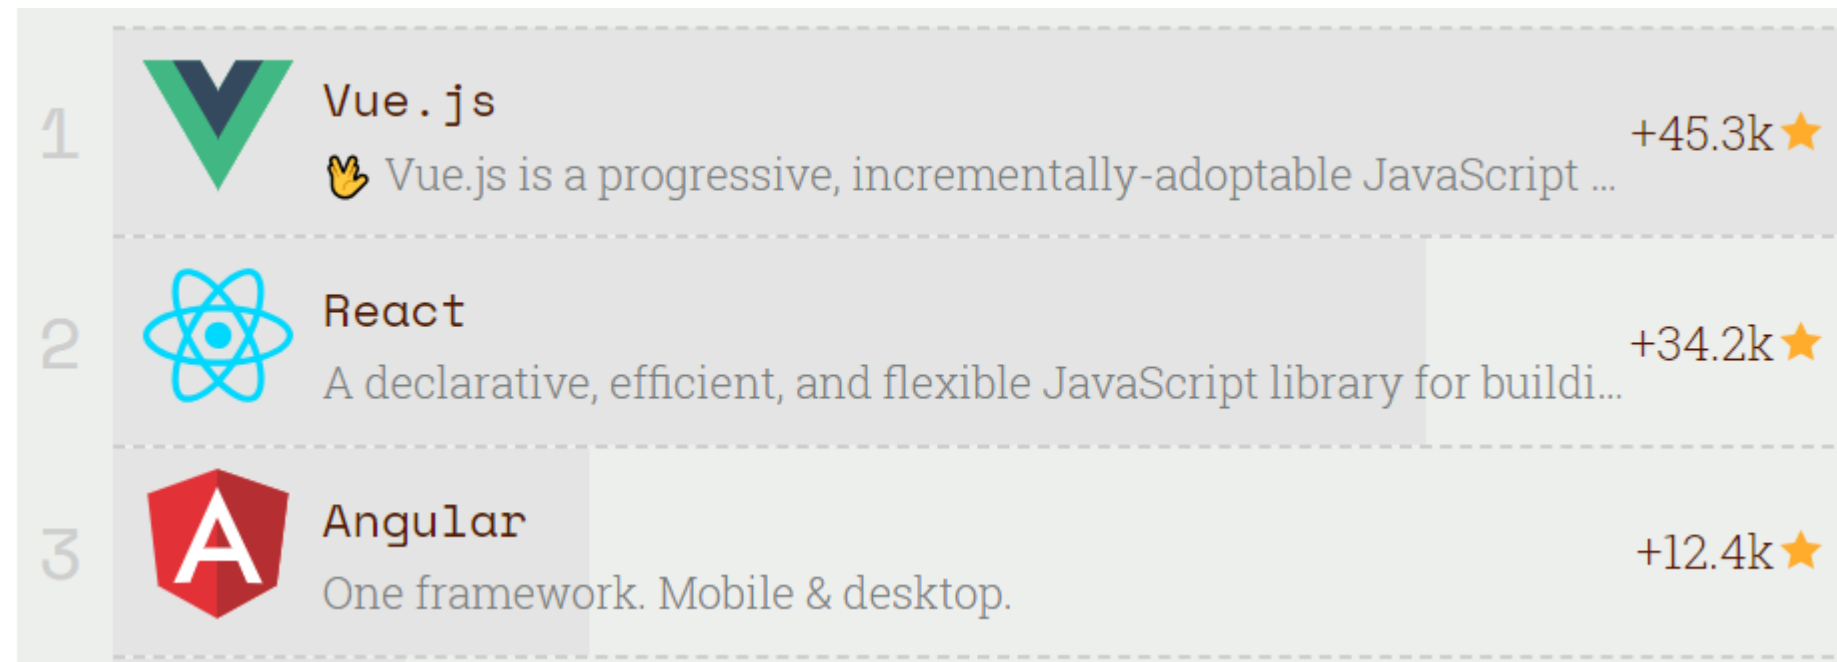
1

Vue.js

🖖 Vue.js is a progressive, incrementally-adoptable JavaScript ...

+45.3k ★

2

React

A declarative, efficient, and flexible JavaScript library for buildi...

+34.2k ★

3

Angular

One framework. Mobile & desktop.

+12.4k ★